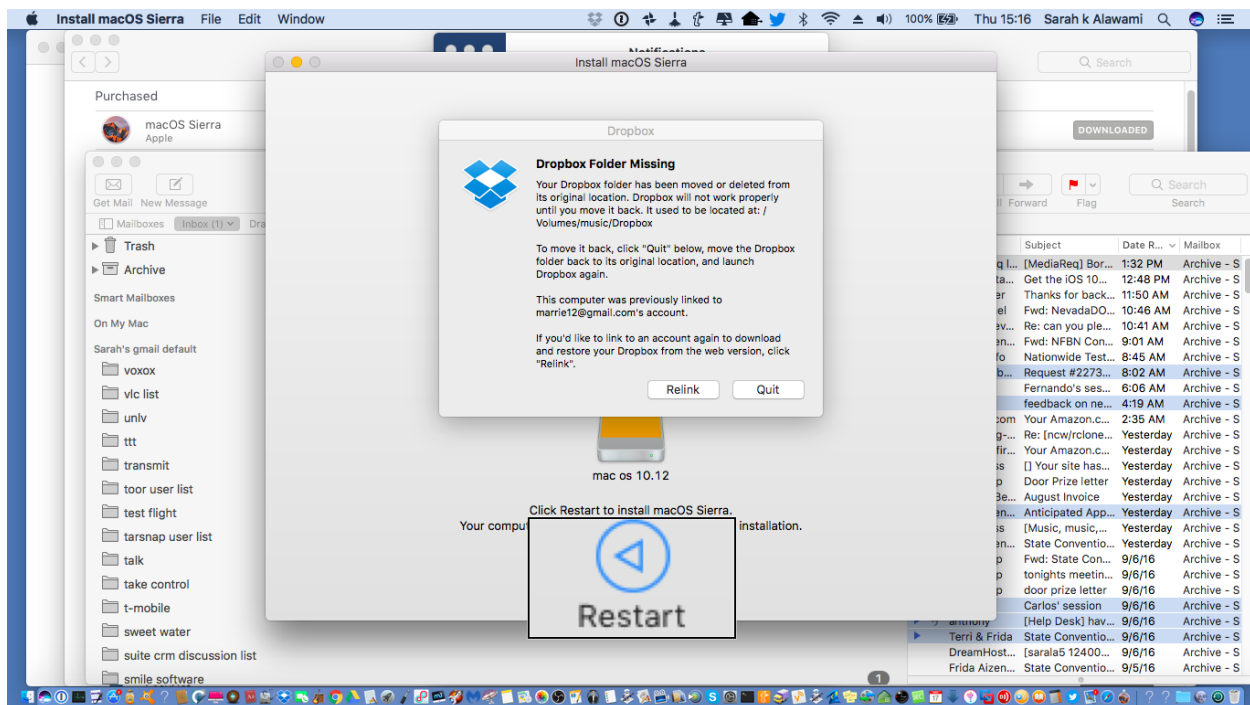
Install macOS Sierra File Edit Window 100% Thu 15:16 Sarah k Alawami

Notifications

Search

Purchased

macOS Sierra
Apple

DOWNLOADED

Install macOS Sierra

Dropbox

Dropbox Folder Missing

Your Dropbox folder has been moved or deleted from its original location. Dropbox will not work properly until you move it back. It used to be located at: /Volumes/music/Dropbox

To move it back, click "Quit" below, move the Dropbox folder back to its original location, and launch Dropbox again.

This computer was previously linked to marrie12@gmail.com's account.

If you'd like to link to an account again to download and restore your Dropbox from the web version, click "Relink".

Relink Quit

mac os 10.12

Click Restart to install macOS Sierra.

Your comput installation.

Restart

Get Mail New Message

Mailboxes Inbox (1) Dra

Trash
Archive
Smart Mailboxes
On My Mac
Sarah's gmail default
voxox
vlc list
unlv
ttt
transmit
toor user list
test flight
tarsnap user list
talk
take control
t-mobile
sweet water
suite crm discussion list
smile software

Forward Flag Search

Search

| | Subject | Date R... | Mailbox |
|---|---|---|---|
| q I... | [MediaReq] Bor... | 1:32 PM | Archive - S |
| ta... | Get the iOS 10... | 12:48 PM | Archive - S |
| er | Thanks for back... | 11:50 AM | Archive - S |
| el | Fwd: NevadaDO... | 10:46 AM | Archive - S |
| ev... | Re: can you ple... | 10:41 AM | Archive - S |
| en... | Fwd: NFBN Con... | 9:01 AM | Archive - S |
| fo | Nationwide Test... | 8:45 AM | Archive - S |
| b... | Request #2273... | 8:02 AM | Archive - S |
| | Fernando's ses... | 6:06 AM | Archive - S |
| | feedback on ne... | 4:19 AM | Archive - S |
| com | Your Amazon.c... | 2:35 AM | Archive - S |
| g-... | Re: [ncw/rclone... | Yesterday | Archive - S |
| fir... | Your Amazon.c... | Yesterday | Archive - S |
| ss | [] Your site has... | Yesterday | Archive - S |
| p | Door Prize letter | Yesterday | Archive - S |
| Be... | August Invoice | Yesterday | Archive - S |
| en... | Anticipated App... | Yesterday | Archive - S |
| ss | [Music, music,... | Yesterday | Archive - S |
| en... | State Conventio... | Yesterday | Archive - S |
| p | Fwd: State Con... | 9/6/16 | Archive - S |
| p | tonights meetin... | 9/6/16 | Archive - S |
| p | door prize letter | 9/6/16 | Archive - S |
| | Carlos' session | 9/6/16 | Archive - S |
| anthony | [Help Desk] hav... | 9/6/16 | Archive - S |
| Terri & Frida | State Conventio... | 9/6/16 | Archive - S |
| DreamHost... | [sarala5 12400... | 9/6/16 | Archive - S |
| Frida Aizen... | State Conventio... | 9/5/16 | Archive - S |

1